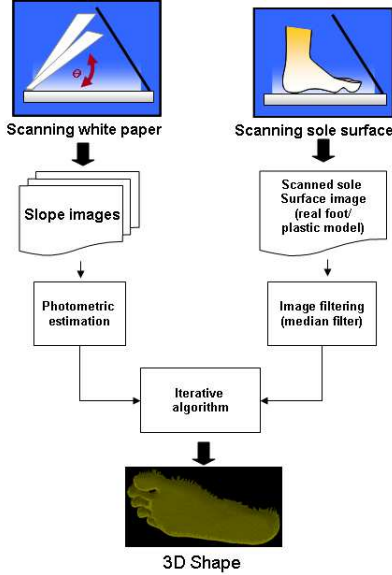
$\theta$

Scanning white paper

Scanning sole surface

Slope images

Scanned sole Surface image (real foot/ plastic model)

Photometric estimation

Image filtering (median filter)

Iterative algorithm

3D Shape